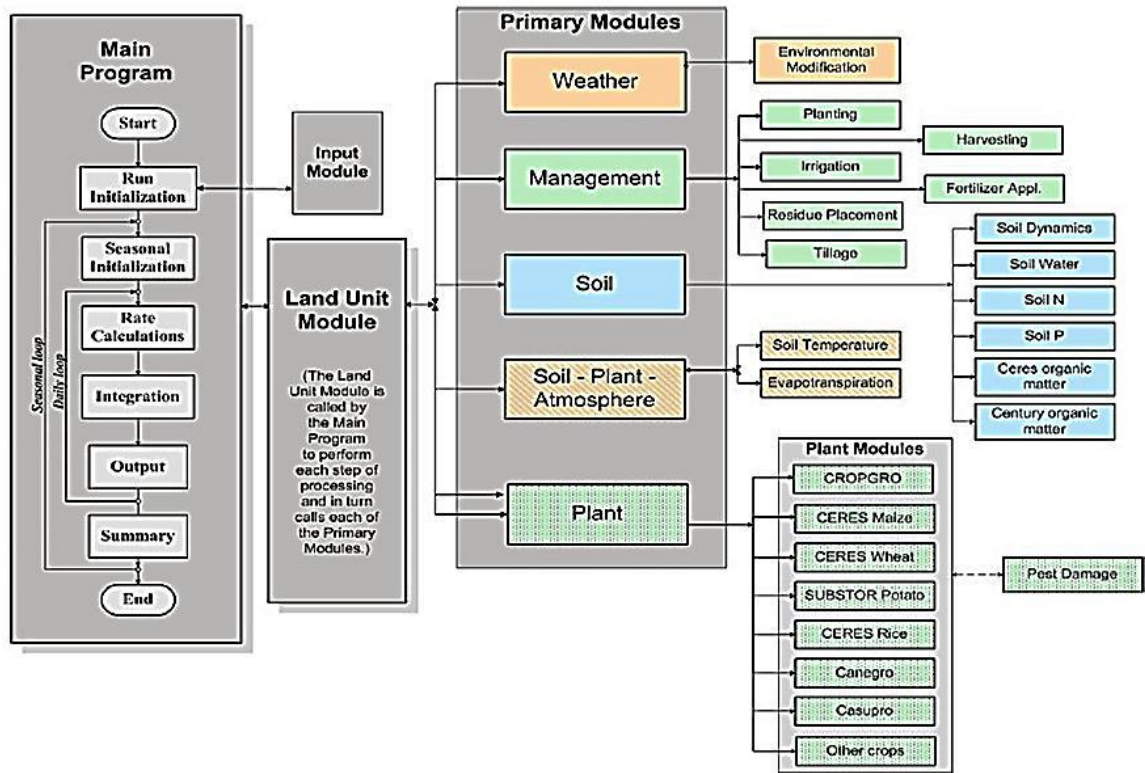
Main Program

Start

Run Initialization

Seasonal Initialization

Rate Calculations

Integration

Output

Summary

End

Seasonal loop

Daily loop

Input Module

Land Unit Module

(The Land Unit Module is called by the Main Program to perform each step of processing and in turn calls each of the Primary Modules.)

Primary Modules

Weather

Management

Soil

Soil - Plant - Atmosphere

Plant

Environmental Modification

Planting

Harvesting

Irrigation

Fertilizer Appl.

Residue Placement

Tillage

Soil Dynamics

Soil Water

Soil N

Soil P

Ceres organic matter

Century organic matter

Soil Temperature

Evapotranspiration

Plant Modules

CROPGRO

CERES Maize

CERES Wheat

SUBSTOR Potato

CERES Rice

Canegro

Casupro

Other crops

Pest Damage